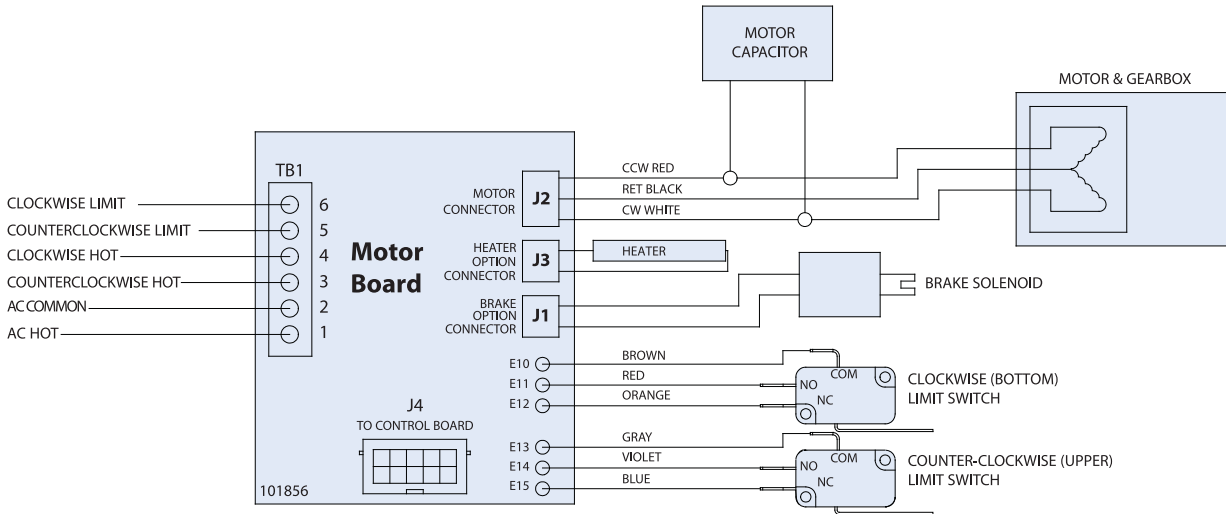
MOTOR CAPACITOR

MOTOR & GEARBOX

TB1

CLOCKWISE LIMIT
COUNTERCLOCKWISE LIMIT
CLOCKWISE HOT
COUNTERCLOCKWISE HOT
AC COMMON
AC HOT

6
5
4
3
2
1

Motor Board

MOTOR CONNECTOR J2
HEATER OPTION CONNECTOR J3
BRAKE OPTION CONNECTOR J1

CCW RED
RET BLACK
CW WHITE

HEATER

BRAKE SOLENOID

E10
E11
E12
BROWN
RED
ORANGE

COM
NO
NC
CLOCKWISE (BOTTOM) LIMIT SWITCH

J4
TO CONTROL BOARD

E13
E14
E15
GRAY
VIOLET
BLUE

COM
NO
NC
COUNTER-CLOCKWISE (UPPER) LIMIT SWITCH

101856